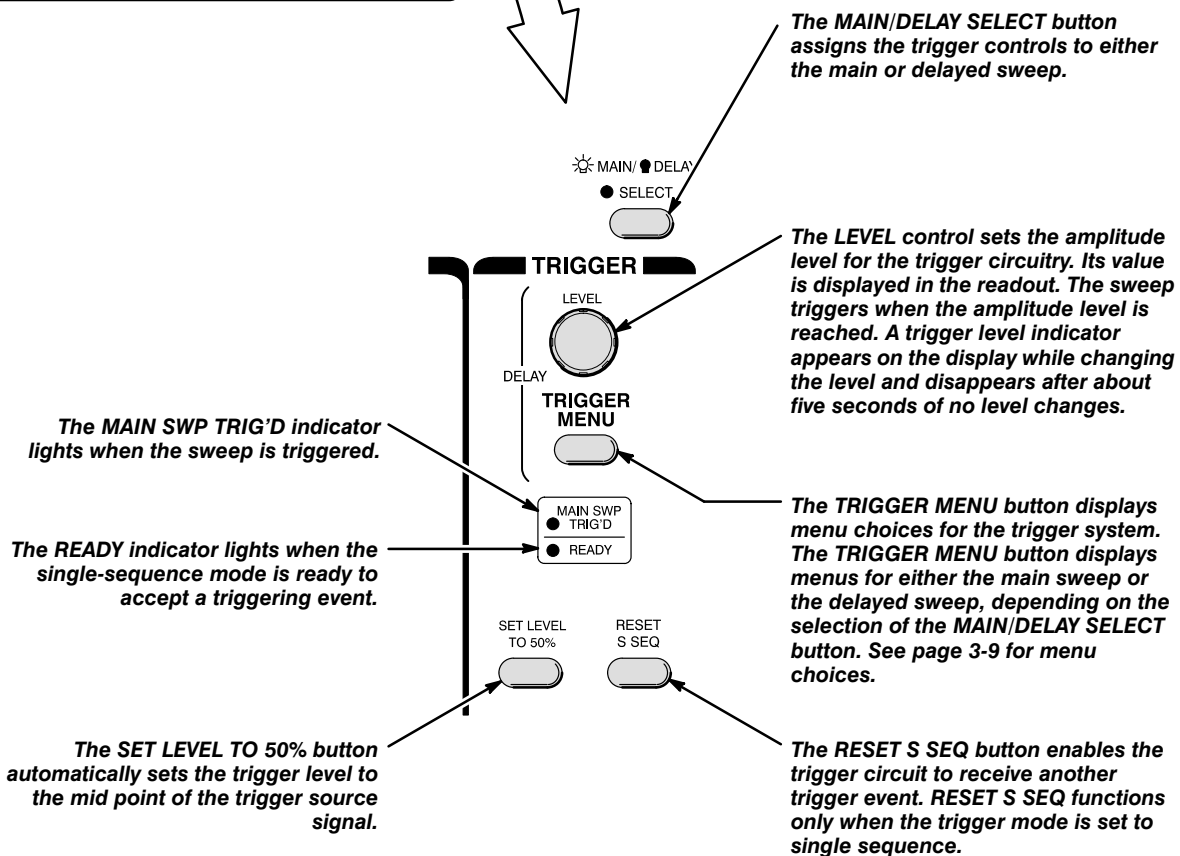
The MAIN/DELAY SELECT button assigns the trigger controls to either the main or delayed sweep.

MAIN/ DELAY

SELECT

TRIGGER

LEVEL

DELAY

TRIGGER MENU

The LEVEL control sets the amplitude level for the trigger circuitry. Its value is displayed in the readout. The sweep triggers when the amplitude level is reached. A trigger level indicator appears on the display while changing the level and disappears after about five seconds of no level changes.

The MAIN SWP TRIG'D indicator lights when the sweep is triggered.

MAIN SWP TRIG'D

READY

The READY indicator lights when the single-sequence mode is ready to accept a triggering event.

The TRIGGER MENU button displays menu choices for the trigger system. The TRIGGER MENU button displays menus for either the main sweep or the delayed sweep, depending on the selection of the MAIN/DELAY SELECT button. See page 3-9 for menu choices.

SET LEVEL TO 50%

RESET S SEQ

The SET LEVEL TO 50% button automatically sets the trigger level to the mid point of the trigger source signal.

The RESET S SEQ button enables the trigger circuit to receive another trigger event. RESET S SEQ functions only when the trigger mode is set to single sequence.